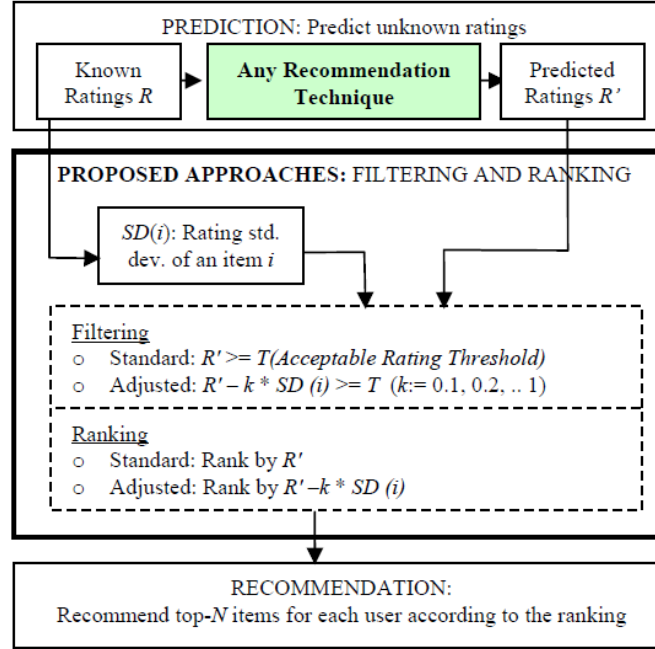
PREDICTION: Predict unknown ratings

Known Ratings *R*

**Any Recommendation Technique**

Predicted Ratings *R'*

**PROPOSED APPROACHES:** FILTERING AND RANKING

*SD*(*i*): Rating std. dev. of an item *i*

Filtering
o Standard: *R'* >= *T(Acceptable Rating Threshold)*
o Adjusted: *R'* – *k* * *SD (i)* >= *T* (*k*:= 0.1, 0.2, .. 1)

Ranking
o Standard: Rank by *R'*
o Adjusted: Rank by *R'* –*k* * *SD (i)*

RECOMMENDATION:
Recommend top-*N* items for each user according to the ranking